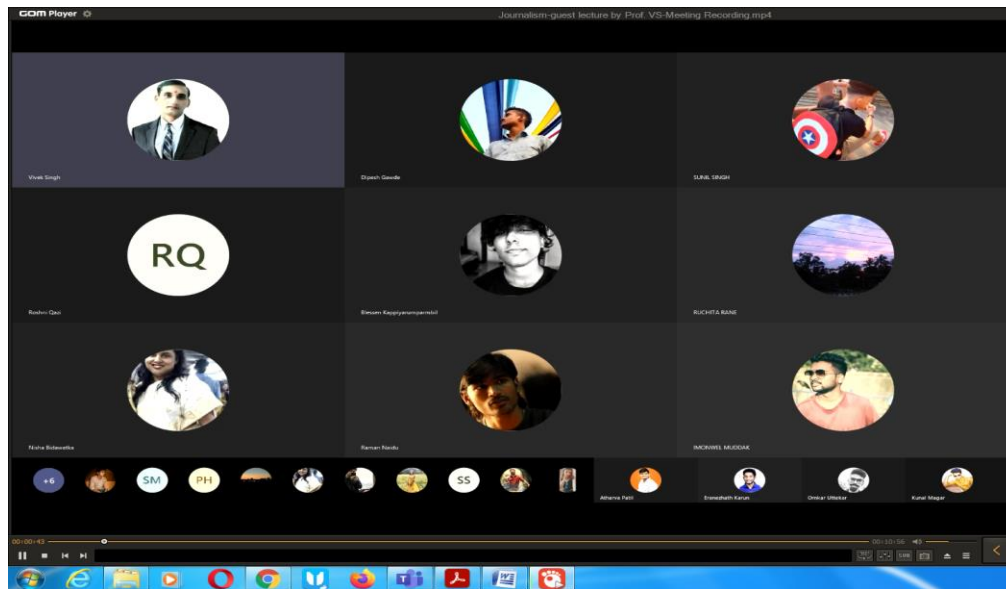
GOM Player

Journalism-guest lecture by Prof. VS-Meeting Recording.mp4

Vivek Singh

Dipesh Gawde

SUNIL SINGH

RQ

Roshni Qazi

Blessen Kappiyaniparambil

RUCHITA RANE

Nisha Bidawatka

Raman Naidu

IMONWEL MUDDAK

+6

SM

PH

SS

Atharva Patil

Gnanadheth Karun

Omkar Uttekar

Kunal Magar

00:00:43

00:10:56